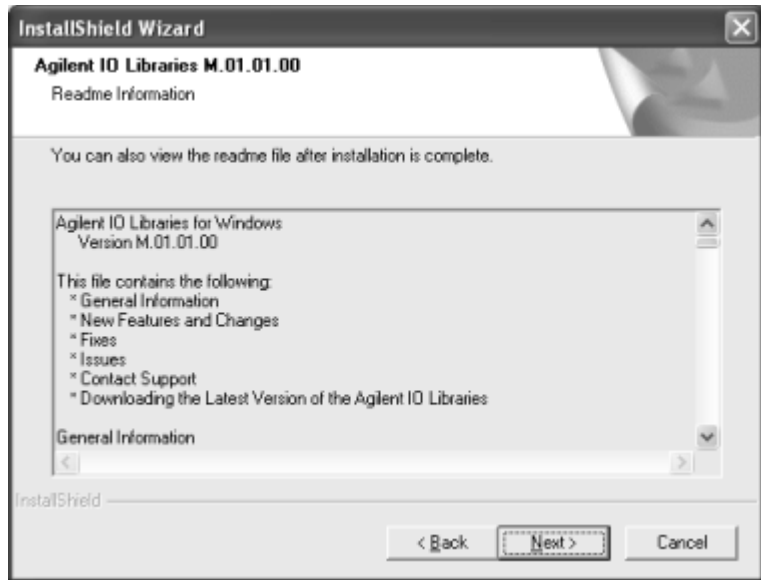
InstallShield Wizard

Agilent IO Libraries M.01.01.00

Readme Information

You can also view the readme file after installation is complete.

Agilent IO Libraries for Windows
Version M.01.01.00

This file contains the following:
* General Information
* New Features and Changes
* Fixes
* Issues
* Contact Support
* Downloading the Latest Version of the Agilent IO Libraries

General Information

InstallShield

< Back

Next >

Cancel